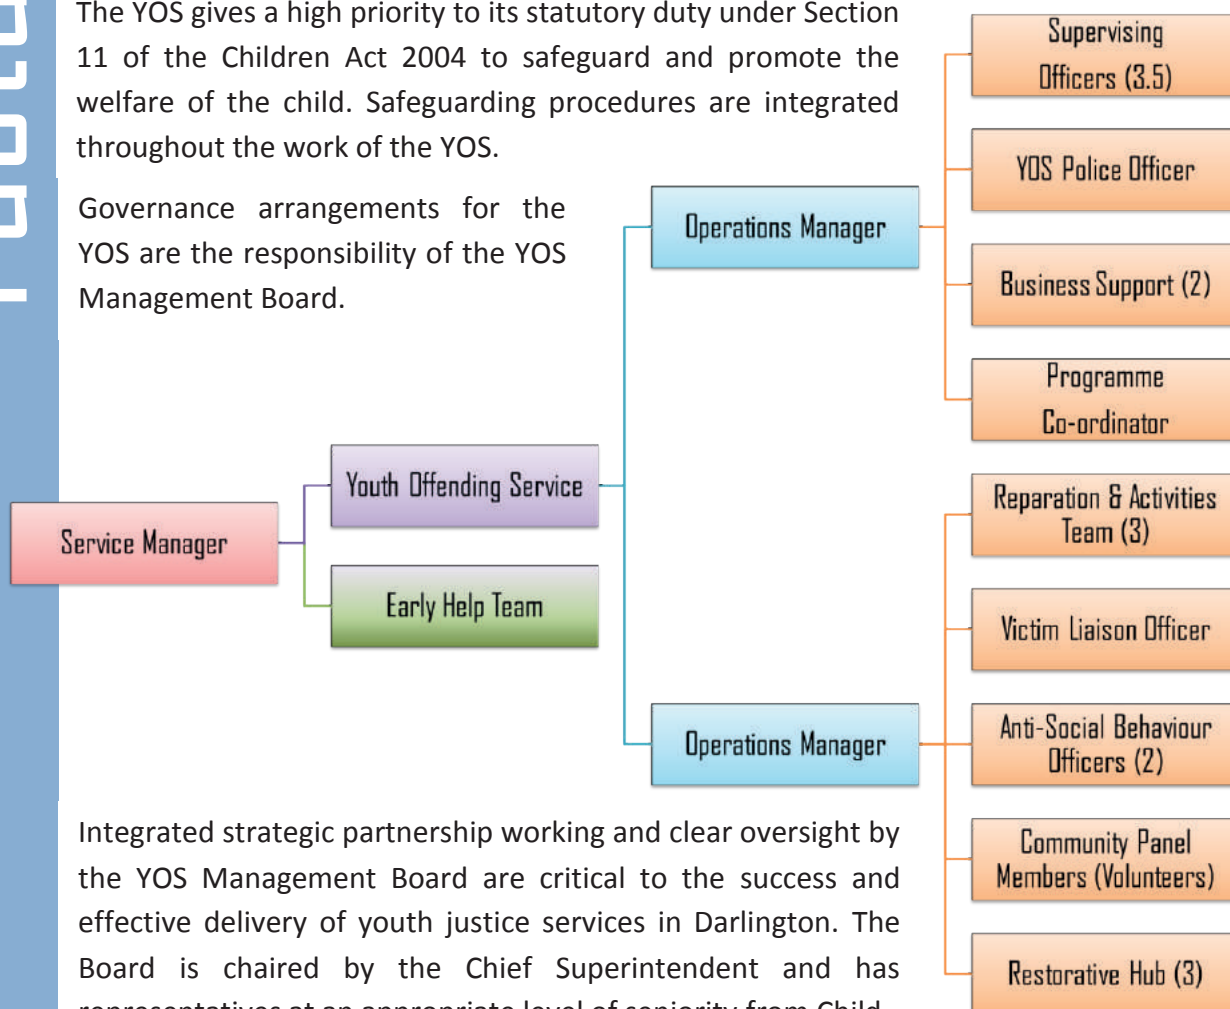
The YOS gives a high priority to its statutory duty under Section 11 of the Children Act 2004 to safeguard and promote the welfare of the child. Safeguarding procedures are integrated throughout the work of the YOS.

Governance arrangements for the YOS are the responsibility of the YOS Management Board.

Service Manager

Youth Offending Service

Early Help Team

Operations Manager

Operations Manager

Supervising Officers (3.5)

YOS Police Officer

Business Support (2)

Programme Co-ordinator

Reparation & Activities Team (3)

Victim Liaison Officer

Anti-Social Behaviour Officers (2)

Community Panel Members (Volunteers)

Restorative Hub (3)

Integrated strategic partnership working and clear oversight by the YOS Management Board are critical to the success and effective delivery of youth justice services in Darlington. The Board is chaired by the Chief Superintendent and has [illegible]